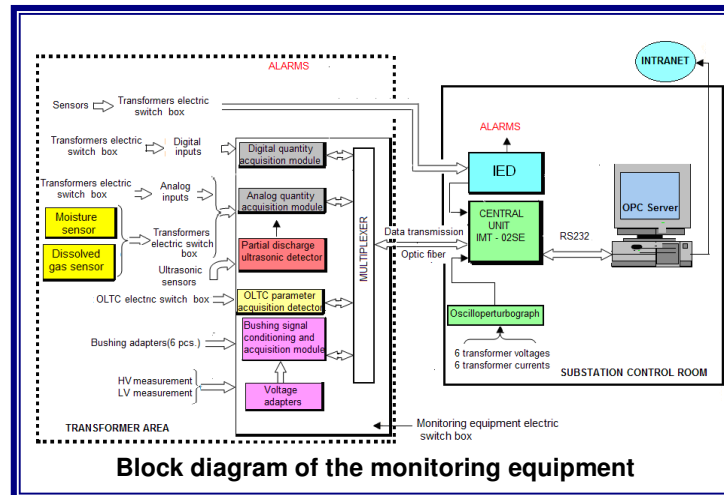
ALARMS

INTRANET

Sensors

Transformers electric switch box

Transformers electric switch box

Digital inputs

Digital quantity acquisition module

ALARMS

IED

Transformers electric switch box

Analog inputs

Analog quantity acquisition module

Moisture sensor

Dissolved gas sensor

Transformers electric switch box

Partial discharge ultrasonic detector

Ultrasonic sensors

MULTIPLEXER

Data transmission

Optic fiber

CENTRAL UNIT IMT - 02SE

RS232

OPC Server

OLTC electric switch box

OLTC parameter acquisition detector

Bushing adapters(6 pcs.)

Bushing signal conditioning and acquisition module

Oscilloperturbograph

6 transformer voltages
6 transformer currents

SUBSTATION CONTROL ROOM

HV measurement
LV measurement

Voltage adapters

TRANSFORMER AREA

Monitoring equipment electric switch box

Block diagram of the monitoring equipment